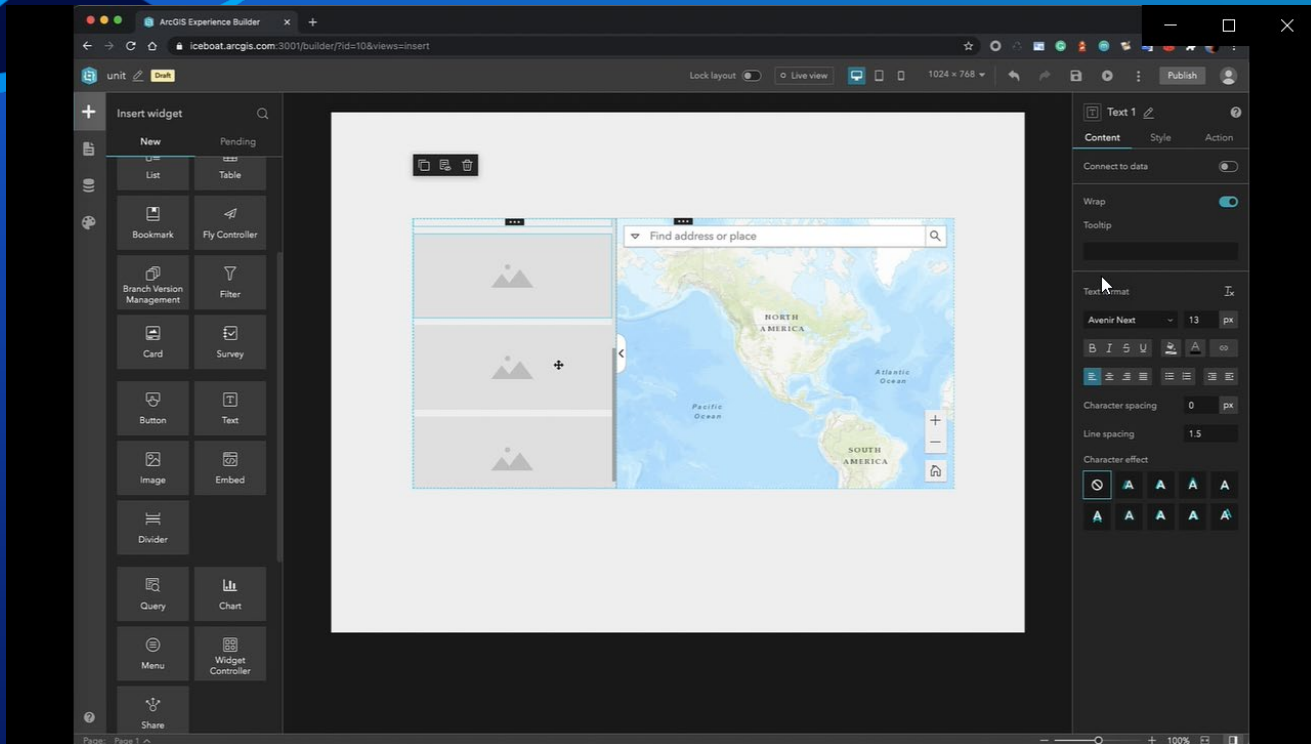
ArcGIS Experience Builder
iceboat.arcgis.com:3001/builder/?id=10&views=insert

unit Draft
Lock layout
Live view
1024 × 768
Publish

Insert widget
New
Pending
List
Table
Bookmark
Fly Controller
Branch Version Management
Filter
Card
Survey
Button
Text
Image
Embed
Divider
Query
Chart
Menu
Widget Controller
Share

Find address or place
NORTH AMERICA
Atlantic Ocean
Pacific Ocean
SOUTH AMERICA

Text 1
Content
Style
Action
Connect to data
Wrap
Tooltip
Text format
Avenir Next
13
px
B
I
S
U
Character spacing
0
px
Line spacing
1.5
Character effect

Page: Page 1
100%